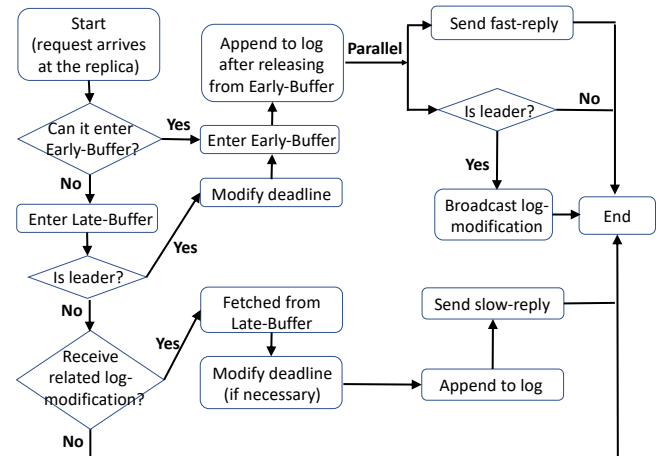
Start (request arrives at the replica)

Can it enter Early-Buffer?

Yes

Enter Early-Buffer

Append to log after releasing from Early-Buffer

Parallel

Send fast-reply

Is leader?

No

Yes

Broadcast log-modification

End

No

Enter Late-Buffer

Modify deadline

Yes

Is leader?

No

Fetched from Late-Buffer

Yes

Receive related log-modification?

Modify deadline (if necessary)

Send slow-reply

Append to log

No